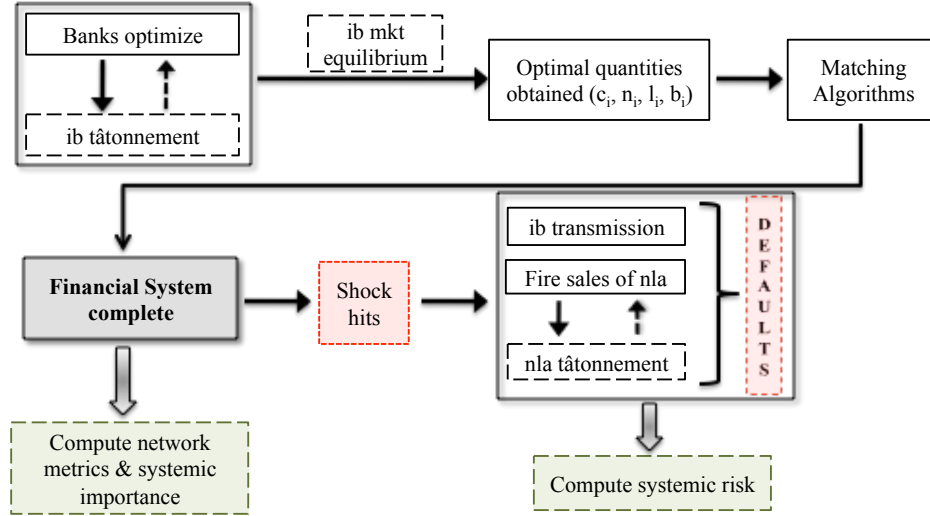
Banks optimize

ib tâtonnement

ib mkt equilibrium

Optimal quantities obtained ($c_i$, $n_i$, $l_i$, $b_i$)

Matching Algorithms

Financial System complete

Shock hits

ib transmission

Fire sales of nla

nla tâtonnement

D E F A U L T S

Compute network metrics & systemic importance

Compute systemic risk